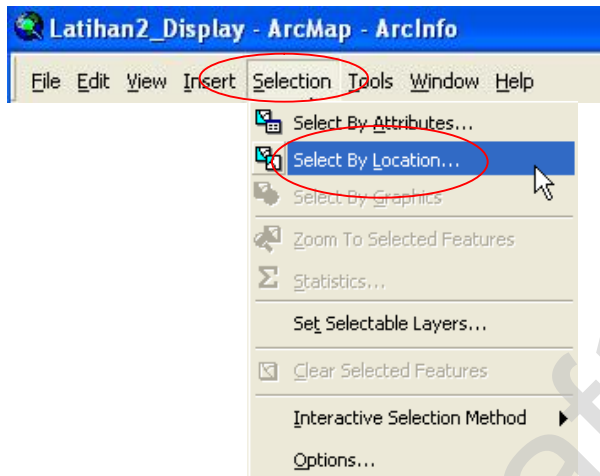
Latihan2_Display - ArcMap - ArcInfo

File Edit View Insert Selection Tools Window Help

Select By Attributes...
Select By Location...
Select By Graphics
Zoom To Selected Features
Statistics...
Set Selectable Layers...
Clear Selected Features
Interactive Selection Method
Options...